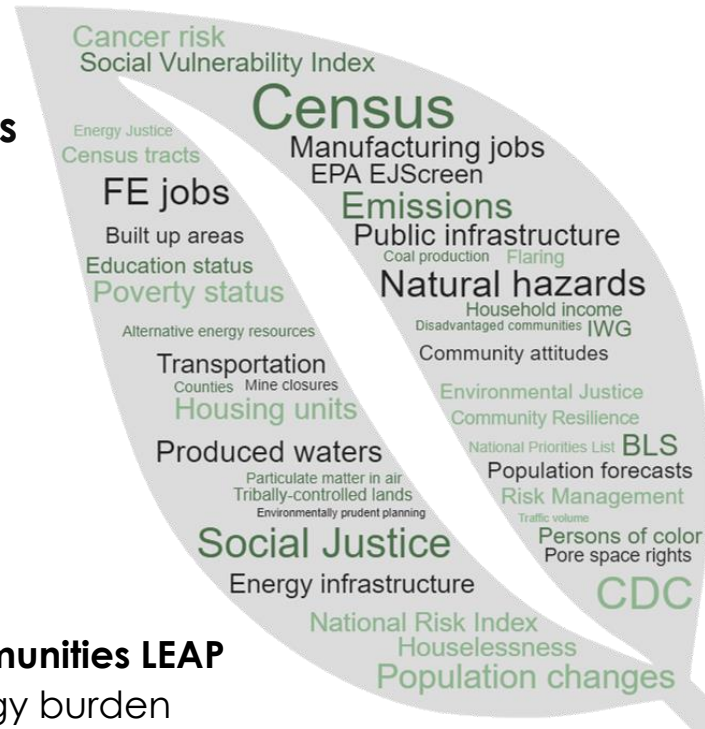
Cancer risk
Social Vulnerability Index

s

Census
Energy Justice
Census tracts
Manufacturing jobs
EPA EJScreen
FE jobs
Emissions
Built up areas
Public infrastructure
Education status
Coal production
Flaring
Poverty status
Natural hazards
Household income
Disadvantaged communities
IWG
Alternative energy resources
Community attitudes
Transportation
Counties
Mine closures
Housing units
Environmental Justice
Community Resilience
Produced waters
National Priorities List
BLS
Particulate matter in air
Population forecasts
Tribally-controlled lands
Risk Management
Environmentally prudent planning
Traffic volume
Social Justice
Persons of color
Pore space rights
Energy infrastructure
CDC
National Risk Index
Houselessness
Population changes

nunities LEAP
gy burden